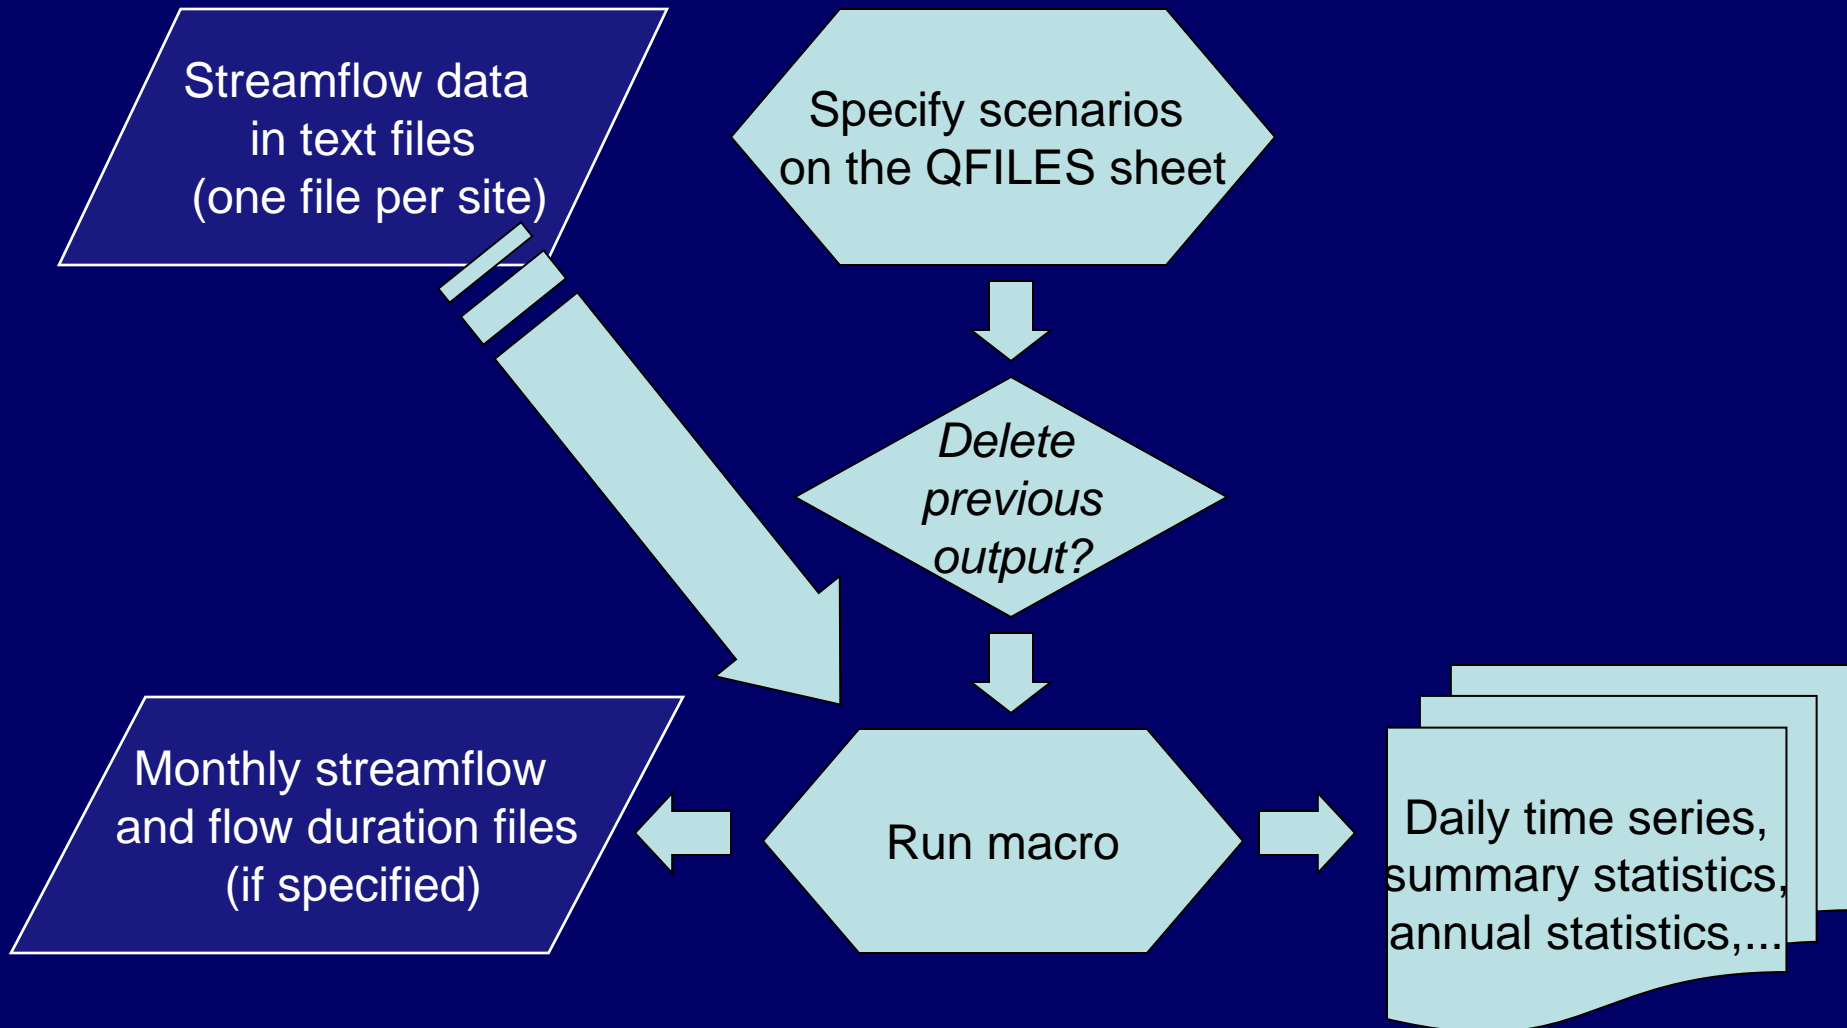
Streamflow data in text files (one file per site)

Specify scenarios on the QFILES sheet

Delete previous output?

Run macro

Monthly streamflow and flow duration files (if specified)

Daily time series, summary statistics, annual statistics,...